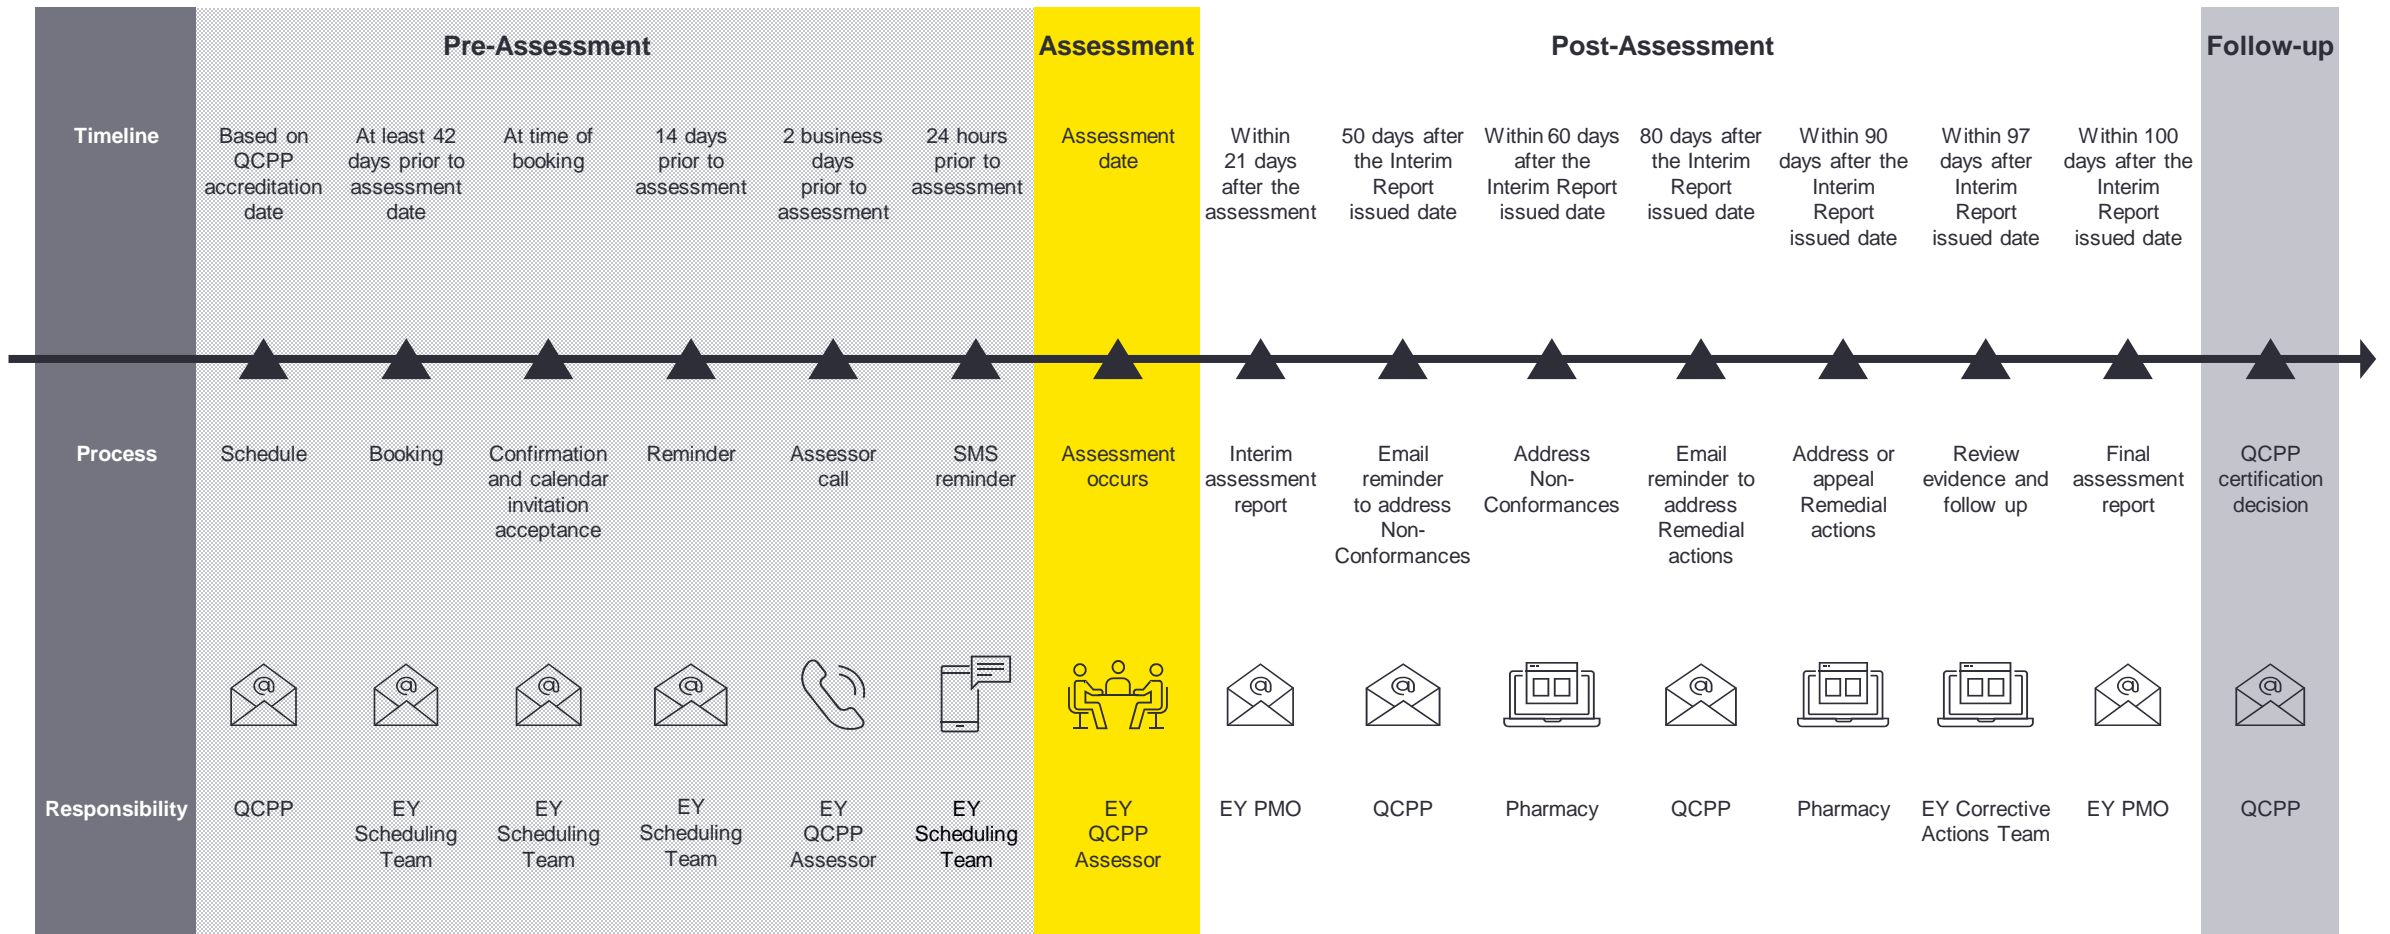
| | Pre-Assessment | | | | | | Assessment | Post-Assessment | | | | | | | Follow-up |
|---|---|---|---|---|---|---|---|---|---|---|---|---|---|---|---|
| Timeline | Based on QCPP accreditation date | At least 42 days prior to assessment date | At time of booking | 14 days prior to assessment | 2 business days prior to assessment | 24 hours prior to assessment | Assessment date | Within 21 days after the assessment | 50 days after the Interim Report issued date | Within 60 days after the Interim Report issued date | 80 days after the Interim Report issued date | Within 90 days after the Interim Report issued date | Within 97 days after Interim Report issued date | Within 100 days after the Interim Report issued date | |
| Process | Schedule | Booking | Confirmation and calendar invitation acceptance | Reminder | Assessor call | SMS reminder | Assessment occurs | Interim assessment report | Email reminder to address Non-Conformances | Address Non-Conformances | Email reminder to address Remedial actions | Address or appeal Remedial actions | Review evidence and follow up | Final assessment report | QCPP certification decision |
| Responsibility | QCPP | EY Scheduling Team | EY Scheduling Team | EY Scheduling Team | EY QCPP Assessor | EY Scheduling Team | EY QCPP Assessor | EY PMO | QCPP | Pharmacy | QCPP | Pharmacy | EY Corrective Actions Team | EY PMO | QCPP |